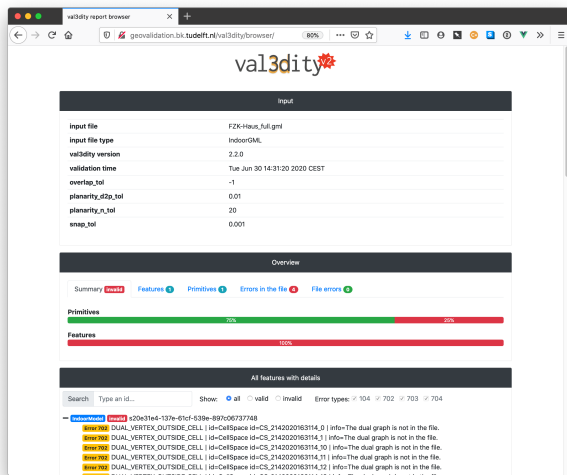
val3dity report browser

geovalidation.bk.tudelft.nl/val3dity/browser/

80%

val3dity v2

Input

| | |
|---|---|
| input file | FZK-Haus_full.gml |
| input file type | IndoorGML |
| val3dity version | 2.2.0 |
| validation time | Tue Jun 30 14:31:20 2020 CEST |
| overlap_tol | -1 |
| planarity_d2p_tol | 0.01 |
| planarity_n_tol | 20 |
| snap_tol | 0.001 |

Overview

Summary invalid   Features 1   Primitives 1   Errors in the file 4   File errors 0

Primitives
75%   25%

Features
100%

All features with details

Search   Type an id...   Show: all   valid   invalid   Error types: 104   702   703   704

IndoorModel invalid s20e31e4-137e-61cf-539e-897c06737748
Error 703 DUAL_VERTEX_OUTSIDE_CELL | id=CellSpace id=CS_2142020163114_0 | info=The dual graph is not in the file.
Error 703 DUAL_VERTEX_OUTSIDE_CELL | id=CellSpace id=CS_2142020163114_1 | info=The dual graph is not in the file.
Error 703 DUAL_VERTEX_OUTSIDE_CELL | id=CellSpace id=CS_2142020163114_10 | info=The dual graph is not in the file.
Error 703 DUAL_VERTEX_OUTSIDE_CELL | id=CellSpace id=CS_2142020163114_11 | info=The dual graph is not in the file.
Error 703 DUAL_VERTEX_OUTSIDE_CELL | id=CellSpace id=CS_2142020163114_12 | info=The dual graph is not in the file.
Error 703 DUAL_VERTEX_OUTSIDE_CELL | id=CellSpace id=CS_2142020163114_13 | info=The dual graph is not in the file.